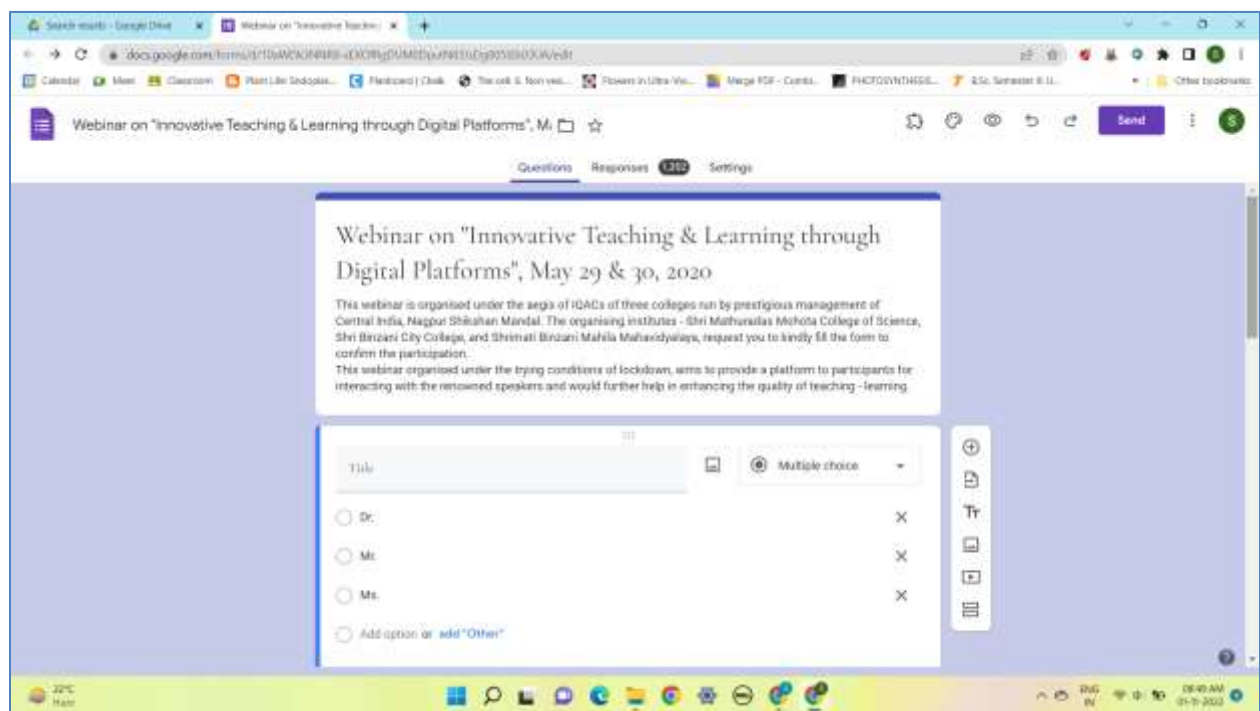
Search results - Google Drive
Webinar on "Innovative Teachin
docs.google.com/forms/d/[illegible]/edit
Calendar Meet Classroom Plant Life Sndoplas... Flashcard | Chalk The cell & Non vesi... Flowers in Ultra-Vio... Merge PDF - Combi... PHOTOSYNTHESIS... B.Sc. Semester II: U... Other bookmarks

Webinar on "Innovative Teaching & Learning through Digital Platforms", M
Send
S
Questions Responses 1,352 Settings

Webinar on "Innovative Teaching & Learning through Digital Platforms", May 29 & 30, 2020

This webinar is organised under the aegis of IQACs of three colleges run by prestigious management of Central India, Nagpur Shikshan Mandal. The organising institutes - Shri Mathuradas Mohota College of Science, Shri Binzani City College, and Shrimati Binzani Mahila Mahavidyalaya, request you to kindly fill the form to confirm the participation.
This webinar organised under the trying conditions of lockdown, aims to provide a platform to participants for interacting with the renowned speakers and would further help in enhancing the quality of teaching - learning.

Title
Multiple choice
Dr.
Mr.
Ms.
Add option or add "Other"

22°C
Haze
ENG IN
08:49 AM
01-11-2022